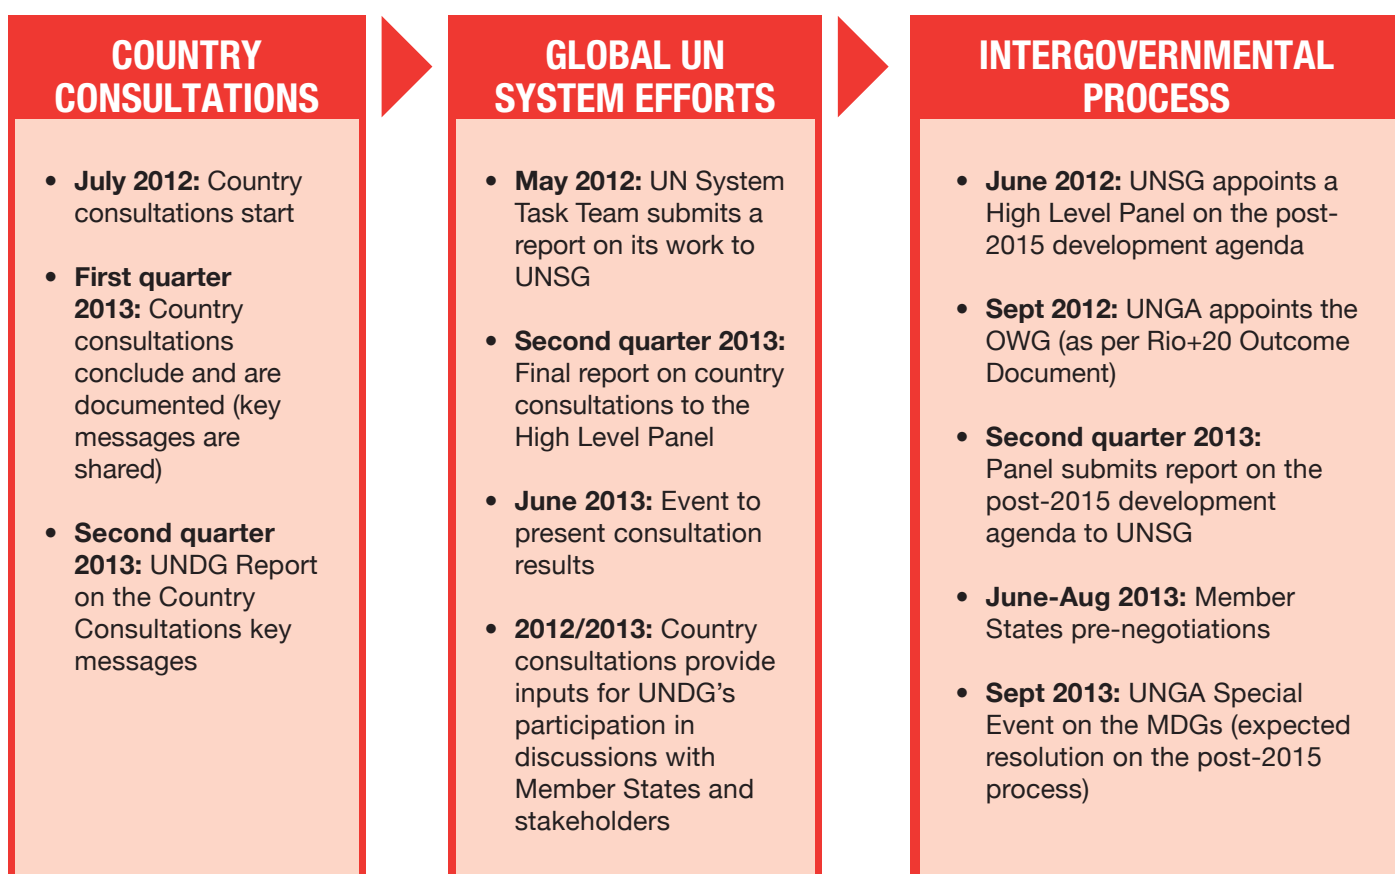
COUNTRY CONSULTATIONS

• **July 2012:** Country consultations start

• **First quarter 2013:** Country consultations conclude and are documented (key messages are shared)

• **Second quarter 2013:** UNDG Report on the Country Consultations key messages

GLOBAL UN SYSTEM EFFORTS

• **May 2012:** UN System Task Team submits a report on its work to UNSG

• **Second quarter 2013:** Final report on country consultations to the High Level Panel

• **June 2013:** Event to present consultation results

• **2012/2013:** Country consultations provide inputs for UNDG's participation in discussions with Member States and stakeholders

INTERGOVERNMENTAL PROCESS

• **June 2012:** UNSG appoints a High Level Panel on the post-2015 development agenda

• **Sept 2012:** UNGA appoints the OWG (as per Rio+20 Outcome Document)

• **Second quarter 2013:** Panel submits report on the post-2015 development agenda to UNSG

• **June-Aug 2013:** Member States pre-negotiations

• **Sept 2013:** UNGA Special Event on the MDGs (expected resolution on the post-2015 process)